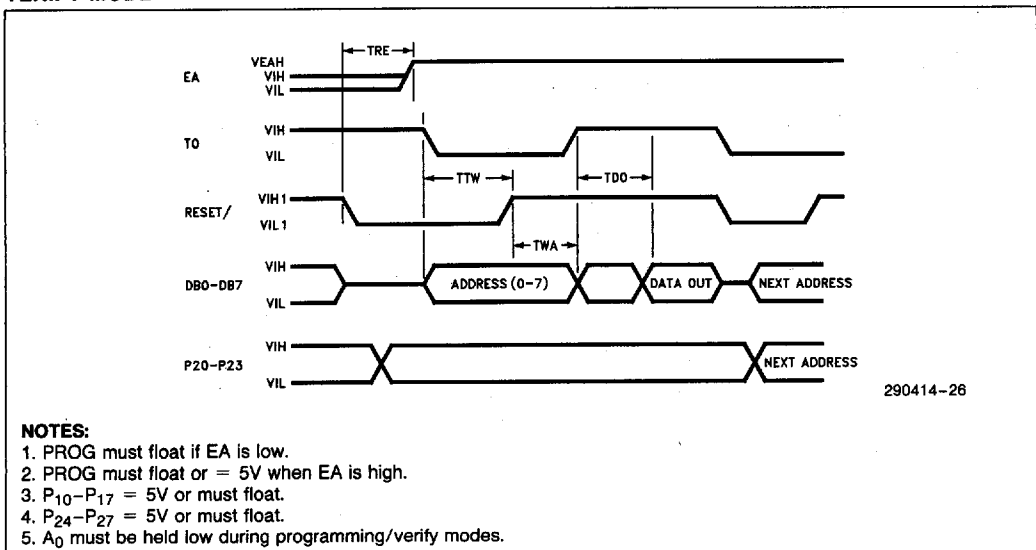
TRE
EA
VEAH
VIH
VIL
T0
VIH
VIL
TTW
TDO
RESET/
VIH1
VIL1
TWA
DB0-DB7
VIH
VIL
ADDRESS (0-7)
DATA OUT
NEXT ADDRESS
P20-P23
VIH
VIL
NEXT ADDRESS
290414-26

NOTES:
1. PROG must float if EA is low.
2. PROG must float or = 5V when EA is high.
3. $P_{10}$–$P_{17}$ = 5V or must float.
4. $P_{24}$–$P_{27}$ = 5V or must float.
5. $A_0$ must be held low during programming/verify modes.